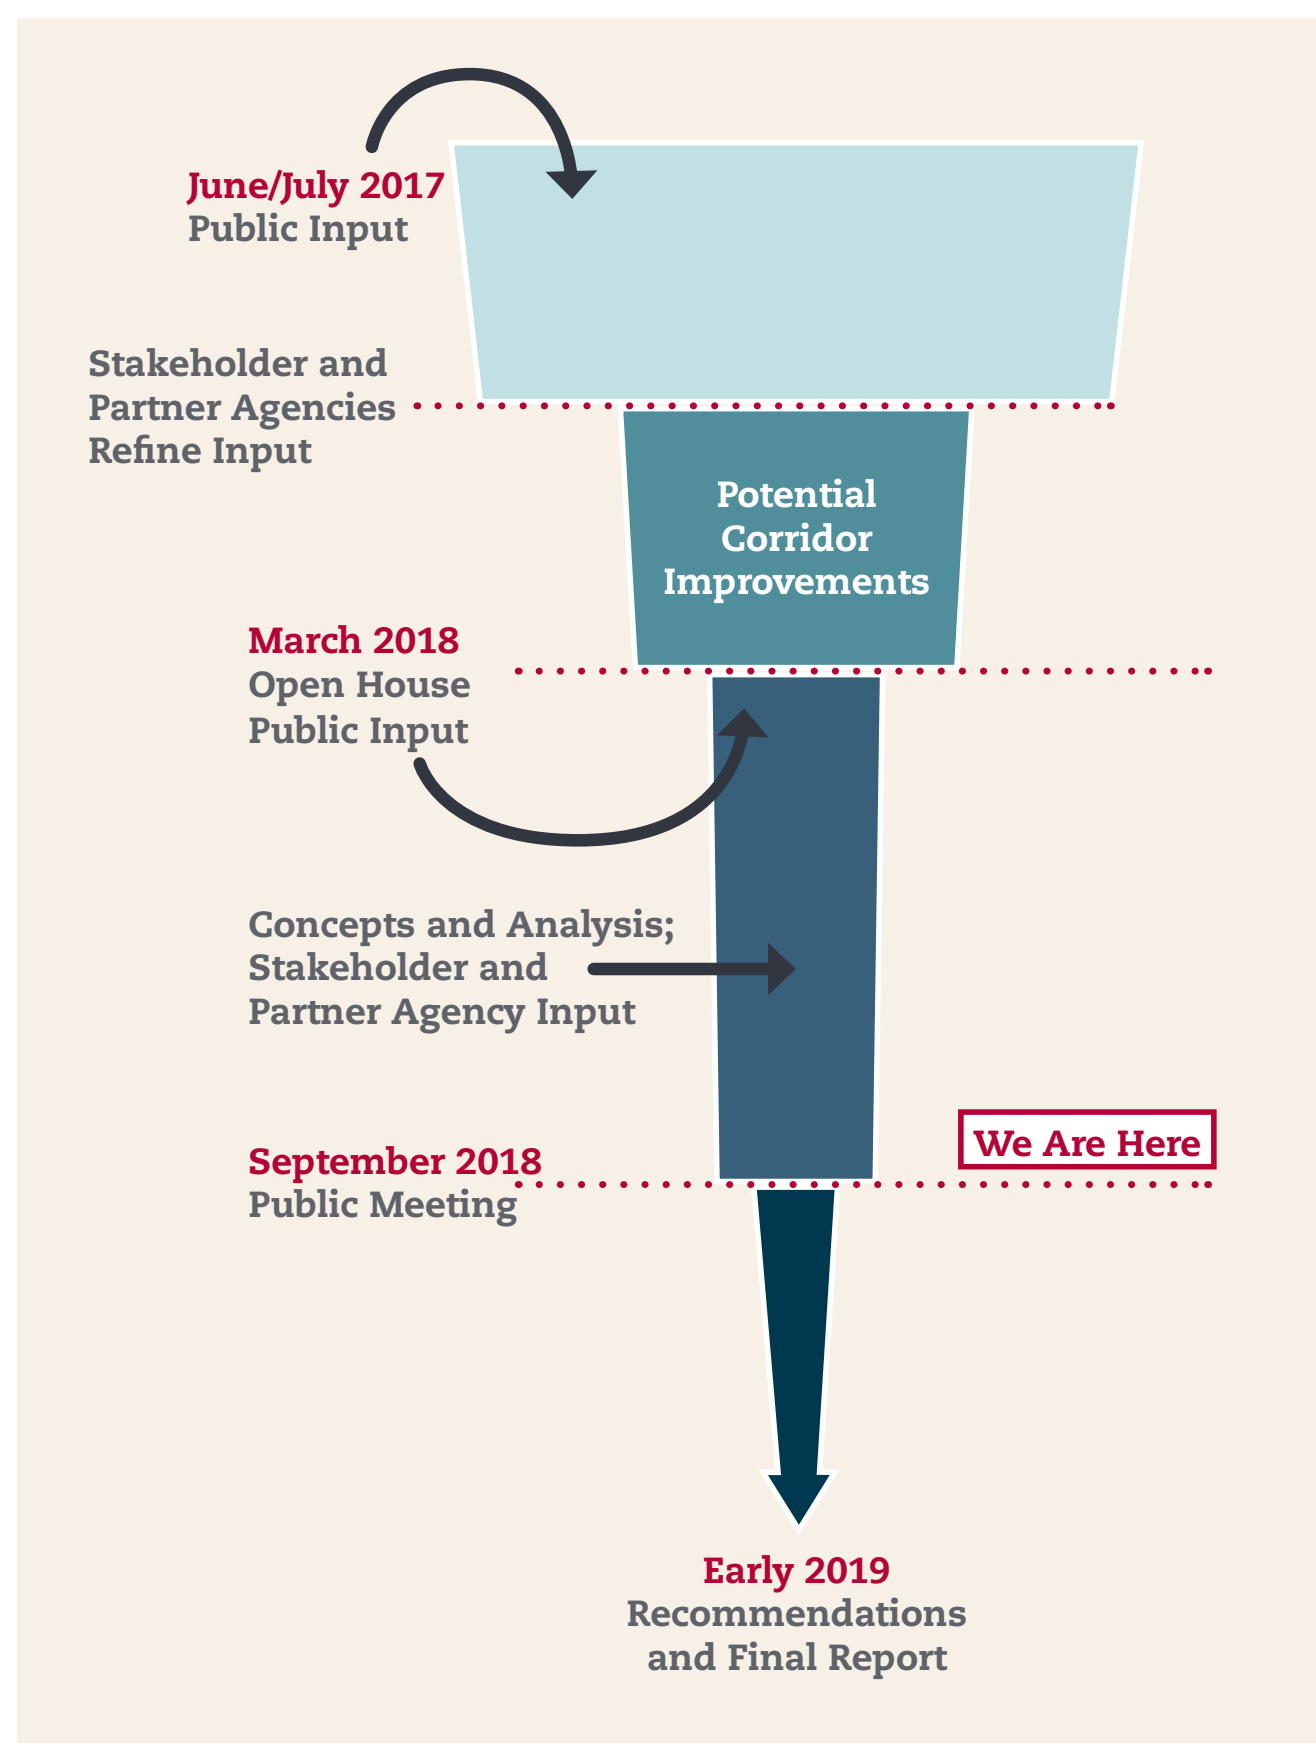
June/July 2017
Public Input

Stakeholder and Partner Agencies Refine Input

Potential Corridor Improvements

March 2018
Open House Public Input

Concepts and Analysis; Stakeholder and Partner Agency Input

We Are Here

September 2018
Public Meeting

Early 2019
Recommendations and Final Report